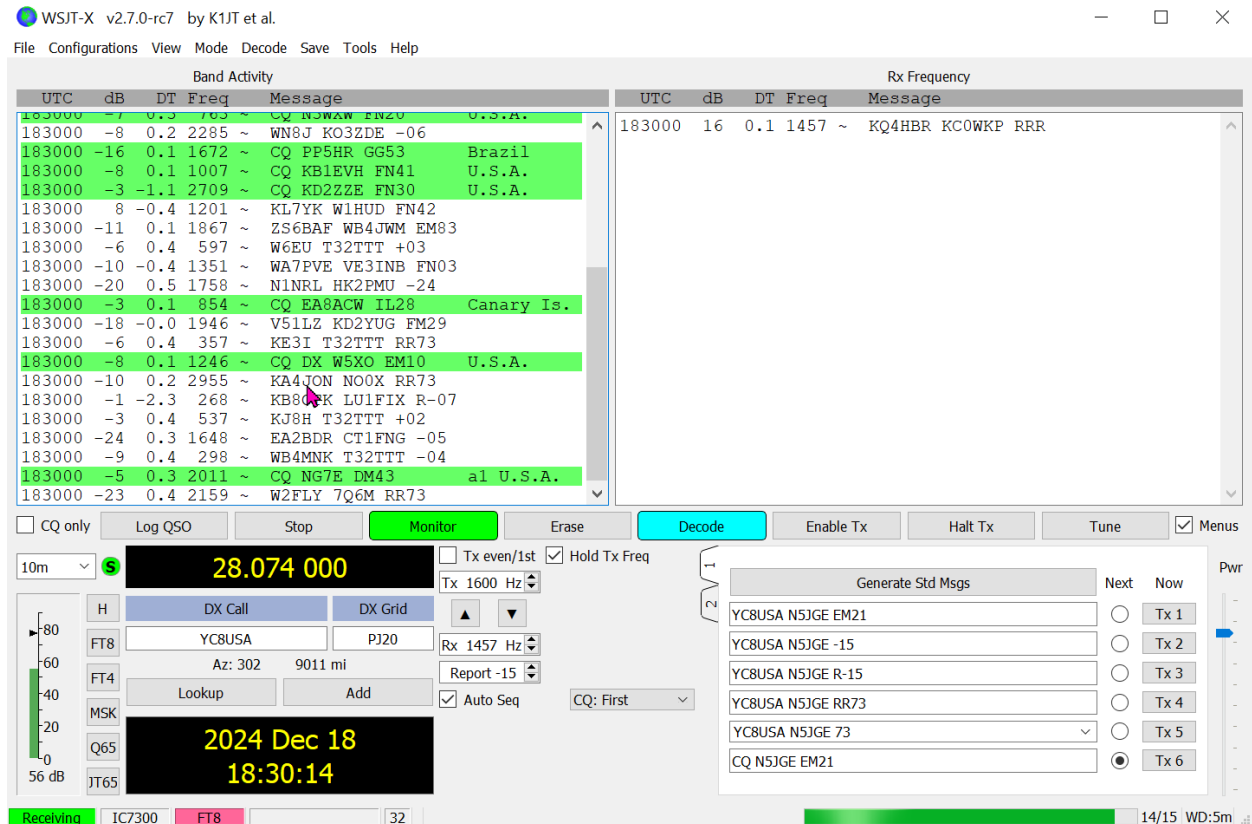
WSJT-X v2.7.0-rc7 by K1JT et al.

File Configurations View Mode Decode Save Tools Help

Band Activity

| UTC | dB | DT | Freq | | Message | |
|---|---|---|---|---|---|---|
| 183000 | -7 | 0.3 | 763 | ~ | CQ N3WXW FN20 | U.S.A. |
| 183000 | -8 | 0.2 | 2285 | ~ | WN8J KO3ZDE -06 | |
| 183000 | -16 | 0.1 | 1672 | ~ | CQ PP5HR GG53 | Brazil |
| 183000 | -8 | 0.1 | 1007 | ~ | CQ KB1EVH FN41 | U.S.A. |
| 183000 | -3 | -1.1 | 2709 | ~ | CQ KD2ZZE FN30 | U.S.A. |
| 183000 | 8 | -0.4 | 1201 | ~ | KL7YK W1HUD FN42 | |
| 183000 | -11 | 0.1 | 1867 | ~ | ZS6BAF WB4JWM EM83 | |
| 183000 | -6 | 0.4 | 597 | ~ | W6EU T32TTT +03 | |
| 183000 | -10 | -0.4 | 1351 | ~ | WA7PVE VE3INB FN03 | |
| 183000 | -20 | 0.5 | 1758 | ~ | N1NRL HK2PMU -24 | |
| 183000 | -3 | 0.1 | 854 | ~ | CQ EA8ACW IL28 | Canary Is. |
| 183000 | -18 | -0.0 | 1946 | ~ | V51LZ KD2YUG FM29 | |
| 183000 | -6 | 0.4 | 357 | ~ | KE3I T32TTT RR73 | |
| 183000 | -8 | 0.1 | 1246 | ~ | CQ DX W5XO EM10 | U.S.A. |
| 183000 | -10 | 0.2 | 2955 | ~ | KA4JON NO0X RR73 | |
| 183000 | -1 | -2.3 | 268 | ~ | KB8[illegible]K LU1FIX R-07 | |
| 183000 | -3 | 0.4 | 537 | ~ | KJ8H T32TTT +02 | |
| 183000 | -24 | 0.3 | 1648 | ~ | EA2BDR CT1FNG -05 | |
| 183000 | -9 | 0.4 | 298 | ~ | WB4MNK T32TTT -04 | |
| 183000 | -5 | 0.3 | 2011 | ~ | CQ NG7E DM43 | a1 U.S.A. |
| 183000 | -23 | 0.4 | 2159 | ~ | W2FLY 7Q6M RR73 | |

Rx Frequency

| UTC | dB | DT | Freq | | Message |
|---|---|---|---|---|---|
| 183000 | 16 | 0.1 | 1457 | ~ | KQ4HBR KC0WKP RRR |

CQ only Log QSO Stop Monitor Erase Decode Enable Tx Halt Tx Tune Menus

10m S 28.074 000 Tx even/1st Hold Tx Freq
H DX Call DX Grid Tx 1600 Hz
FT8 YC8USA PJ20
Az: 302 9011 mi Rx 1457 Hz
FT4 Report -15
Lookup Add Auto Seq CQ: First
MSK
Q65 2024 Dec 18 18:30:14
JT65
80 60 40 20 0
56 dB

1 2
Generate Std Msgs Next Now Pwr
YC8USA N5JGE EM21 Tx 1
YC8USA N5JGE -15 Tx 2
YC8USA N5JGE R-15 Tx 3
YC8USA N5JGE RR73 Tx 4
YC8USA N5JGE 73 Tx 5
CQ N5JGE EM21 Tx 6

Receiving IC7300 FT8 32 14/15 WD:5m